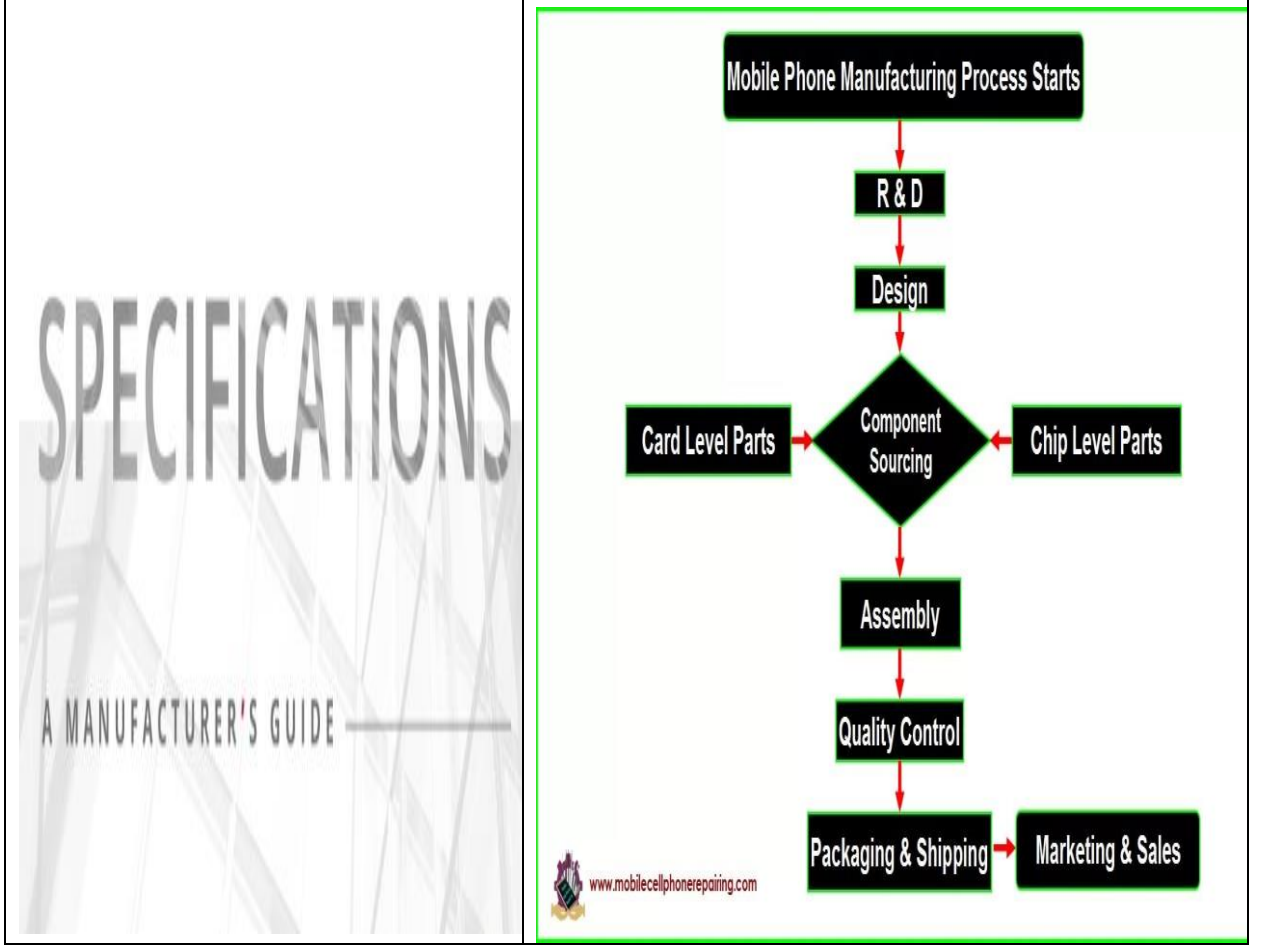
SPECIFICATIONS

A MANUFACTURER'S GUIDE

Mobile Phone Manufacturing Process Starts

R & D

Design

Card Level Parts

Component Sourcing

Chip Level Parts

Assembly

Quality Control

Packaging & Shipping

Marketing & Sales

www.mobilecellphonerepairing.com